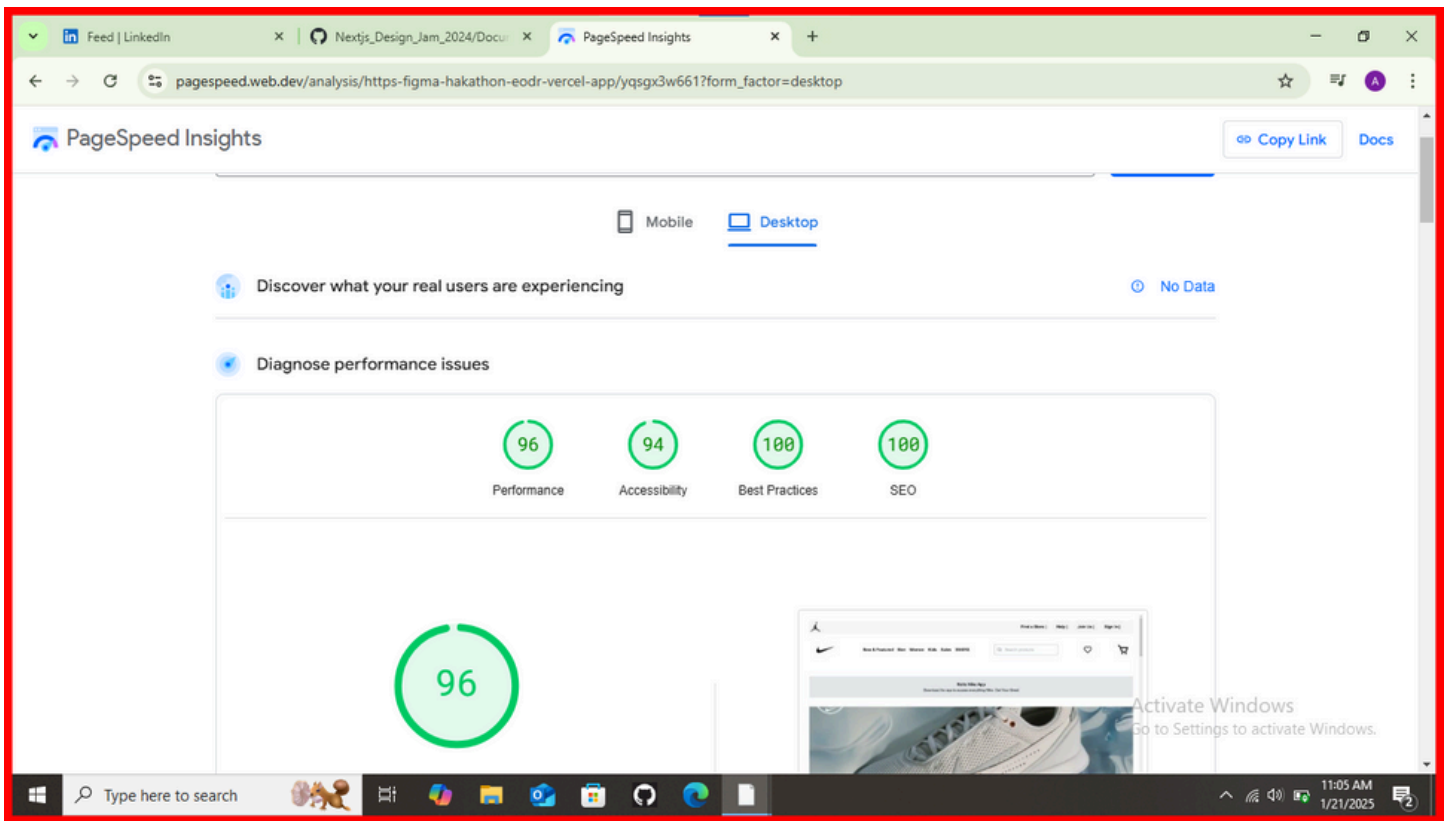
Feed | LinkedIn
Nextjs_Design_Jam_2024/Docu
PageSpeed Insights
pagespeed.web.dev/analysis/https-figma-hakathon-eodr-vercel-app/yqsgx3w661?form_factor=desktop

PageSpeed Insights
Copy Link
Docs

Mobile
Desktop

Discover what your real users are experiencing
No Data

Diagnose performance issues

96
Performance
94
Accessibility
100
Best Practices
100
SEO

96

Activate Windows
Go to Settings to activate Windows.

Type here to search
11:05 AM
1/21/2025